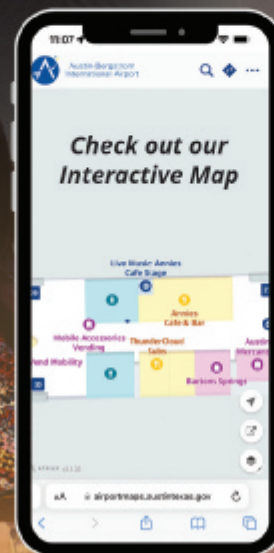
11:07

Austin-Bergstrom International Airport

Check out our Interactive Map

Live Music Annies Cafe Stage

Annies Cafe & Bar

Mobile Accessories Vending

ThunderCloud Subs

Austin Mercantile

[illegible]nd Mobility

Barton Springs

AA airportmaps.austintexas.gov